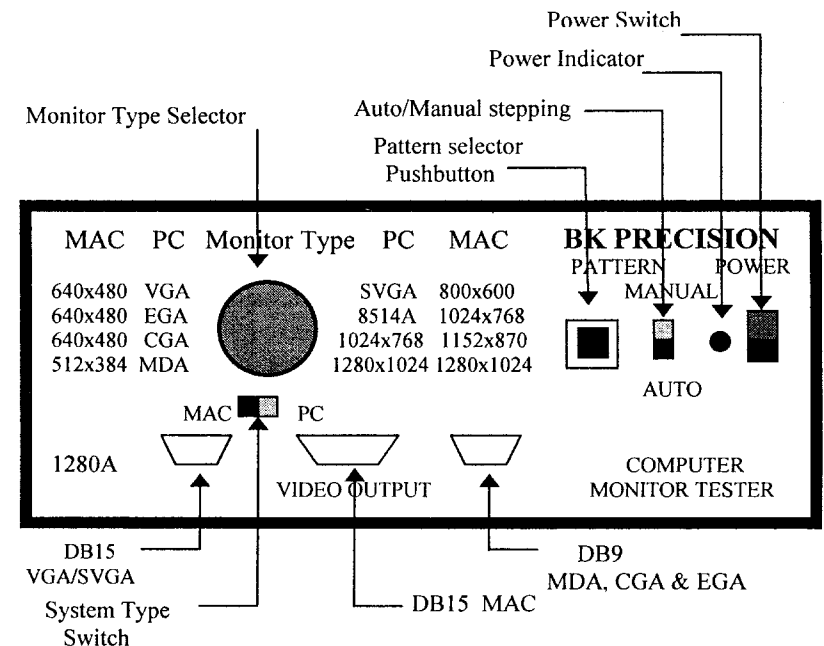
Power Switch

Power Indicator

Auto/Manual stepping

Monitor Type Selector

Pattern selector Pushbutton

| MAC | PC | Monitor Type | PC | MAC |
|---|---|---|---|---|
| 640x480 | VGA | | SVGA | 800x600 |
| 640x480 | EGA | | 8514A | 1024x768 |
| 640x480 | CGA | | 1024x768 | 1152x870 |
| 512x384 | MDA | | 1280x1024 | 1280x1024 |

BK PRECISION

PATTERN

MANUAL

POWER

AUTO

MAC

PC

1280A

VIDEO OUTPUT

COMPUTER MONITOR TESTER

DB15 VGA/SVGA

System Type Switch

DB15 MAC

DB9 MDA, CGA & EGA